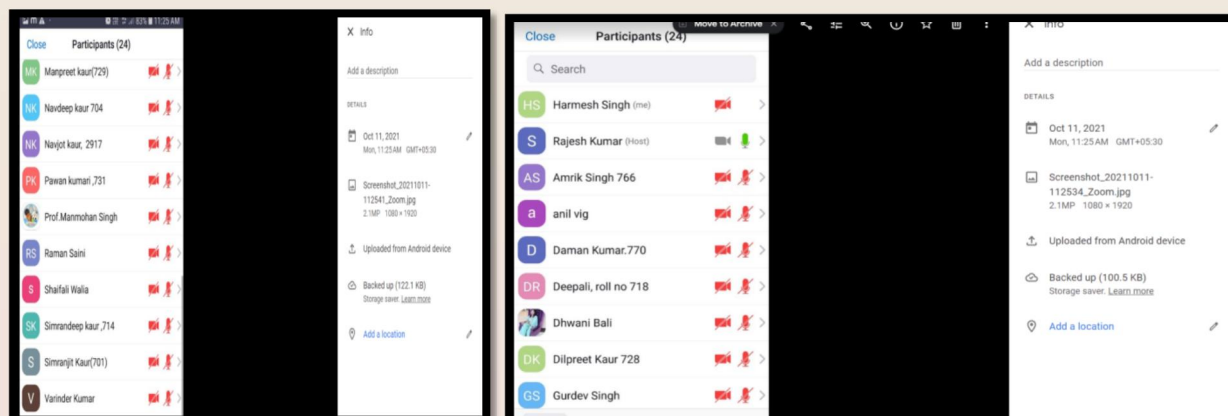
11:25 AM

Close Participants (24)

MK Manpreet kaur(729)

NK Navdeep kaur 704

NK Navjot kaur, 2917

PK Pawan kumari ,731

Prof.Manmohan Singh

RS Raman Saini

S Shaifali Walia

SK Simrandeep kaur ,714

S Simranjit Kaur(701)

V Varinder Kumar

X Info

Add a description

DETAILS

Oct 11, 2021
Mon, 11:25 AM GMT+05:30

Screenshot_20211011-112541_Zoom.jpg
2.1MP 1080 × 1920

Uploaded from Android device

Backed up (122.1 KB)
Storage saver. Learn more

Add a location

Move to Archive

Close Participants (24)

Search

HS Harmesh Singh (me)

S Rajesh Kumar (Host)

AS Amrik Singh 766

a anil vig

D Daman Kumar.770

DR Deepali, roll no 718

Dhwani Bali

DK Dilpreet Kaur 728

GS Gurdev Singh

X Info

Add a description

DETAILS

Oct 11, 2021
Mon, 11:25 AM GMT+05:30

Screenshot_20211011-112534_Zoom.jpg
2.1MP 1080 × 1920

Uploaded from Android device

Backed up (100.5 KB)
Storage saver. Learn more

Add a location